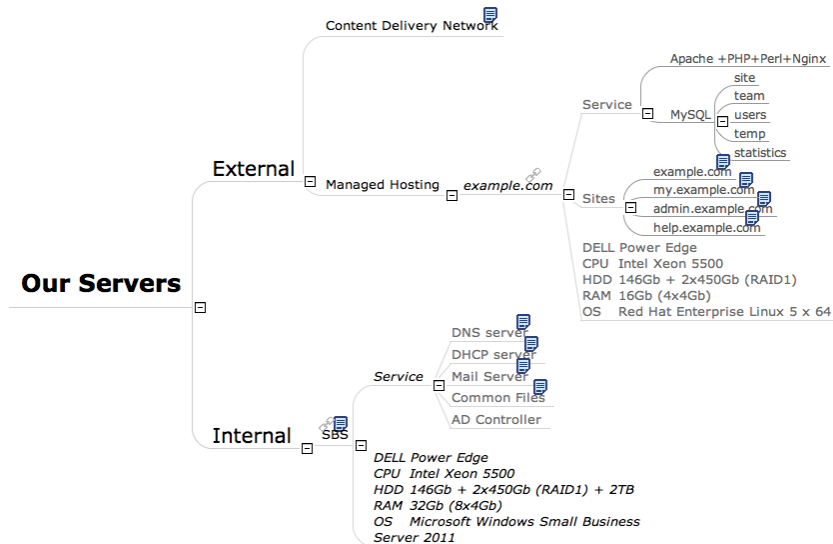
Our Servers

External

Content Delivery Network

Managed Hosting

example.com

Service

Apache +PHP+Perl+Nginx

MySQL

site

team

users

temp

statistics

Sites

example.com

my.example.com

admin.example.com

help.example.com

DELL Power Edge
CPU Intel Xeon 5500
HDD 146Gb + 2x450Gb (RAID1)
RAM 16Gb (4x4Gb)
OS Red Hat Enterprise Linux 5 x 64

Internal

SBS

Service

DNS server

DHCP server

Mail Server

Common Files

AD Controller

DELL Power Edge
CPU Intel Xeon 5500
HDD 146Gb + 2x450Gb (RAID1) + 2TB
RAM 32Gb (8x4Gb)
OS Microsoft Windows Small Business Server 2011